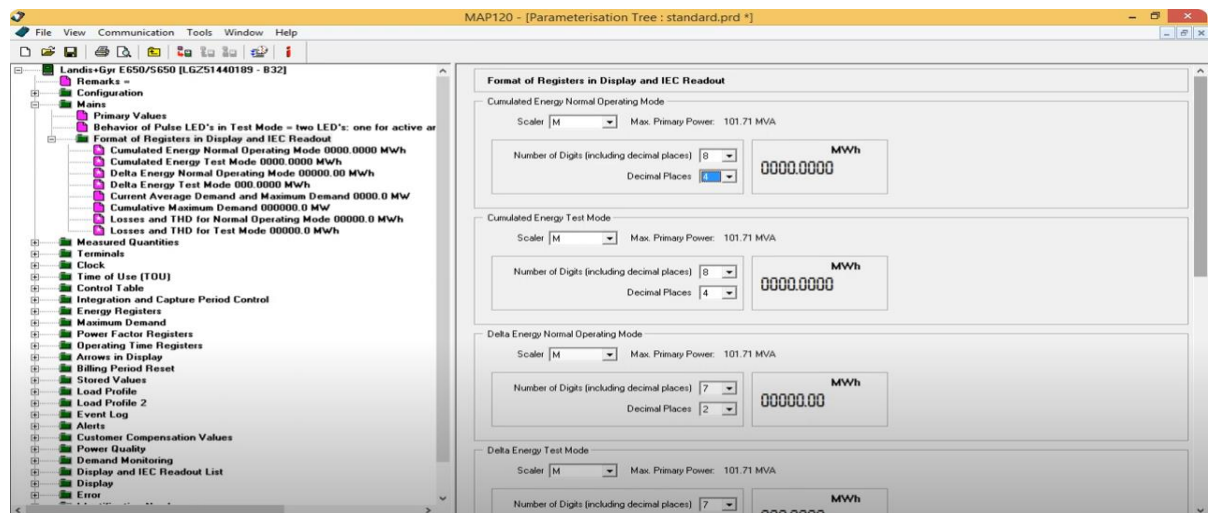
MAP120 - [Parameterisation Tree : standard.prd *]

File View Communication Tools Window Help

Landis+Gyr E650/S650 [LGZ51440189 - B32]
Remarks =
Configuration
Mains
Primary Values
Behavior of Pulse LED's in Test Mode = two LED's: one for active ar
Format of Registers in Display and IEC Readout
Cumulated Energy Normal Operating Mode 0000.0000 MWh
Cumulated Energy Test Mode 0000.0000 MWh
Delta Energy Normal Operating Mode 00000.00 MWh
Delta Energy Test Mode 000.0000 MWh
Current Average Demand and Maximum Demand 0000.0 MW
Cumulative Maximum Demand 000000.0 MW
Losses and THD for Normal Operating Mode 00000.0 MWh
Losses and THD for Test Mode 00000.0 MWh
Measured Quantities
Terminals
Clock
Time of Use (TOU)
Control Table
Integration and Capture Period Control
Energy Registers
Maximum Demand
Power Factor Registers
Operating Time Registers
Arrows in Display
Billing Period Reset
Stored Values
Load Profile
Load Profile 2
Event Log
Alerts
Customer Compensation Values
Power Quality
Demand Monitoring
Display and IEC Readout List
Display
Error

Format of Registers in Display and IEC Readout

Cumulated Energy Normal Operating Mode
Scaler M Max. Primary Power: 101.71 MVA
Number of Digits (including decimal places) 8
Decimal Places 4
MWh
0000.0000

Cumulated Energy Test Mode
Scaler M Max. Primary Power: 101.71 MVA
Number of Digits (including decimal places) 8
Decimal Places 4
MWh
0000.0000

Delta Energy Normal Operating Mode
Scaler M Max. Primary Power: 101.71 MVA
Number of Digits (including decimal places) 7
Decimal Places 2
MWh
00000.00

Delta Energy Test Mode
Scaler M Max. Primary Power: 101.71 MVA
Number of Digits (including decimal places) 7
MWh
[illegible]